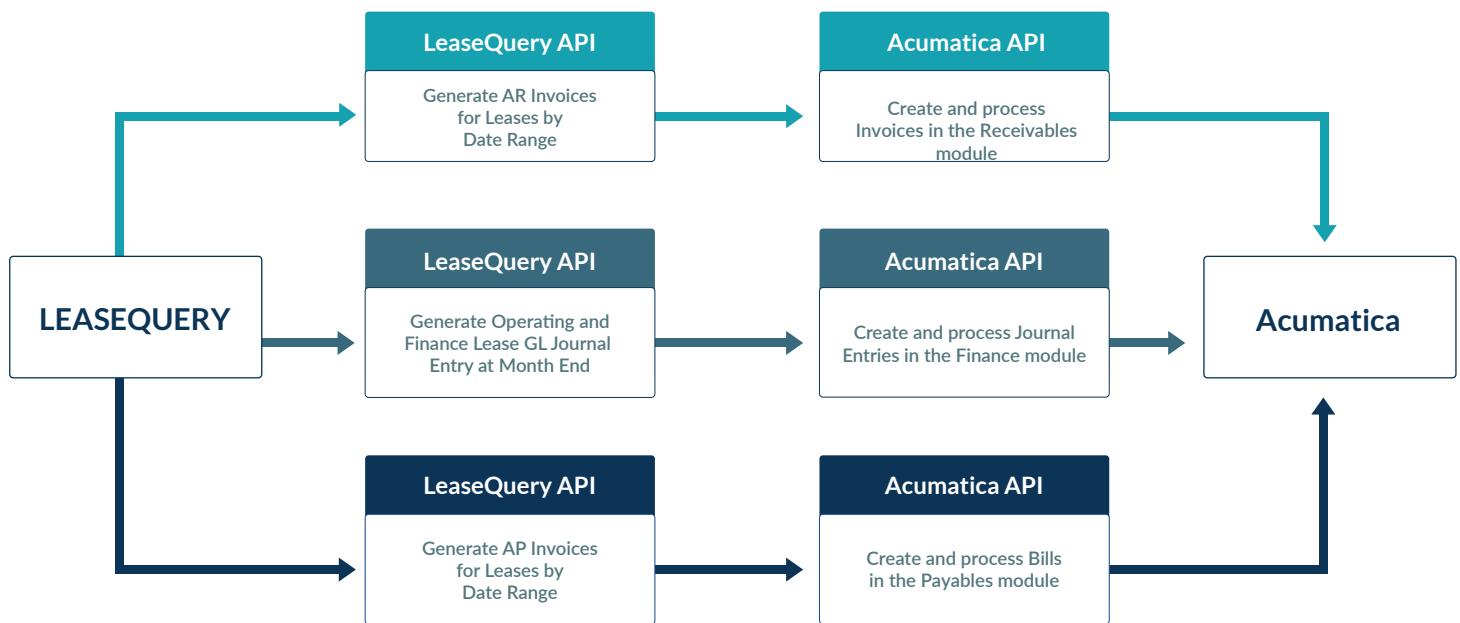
LEASEQUERY

LeaseQuery API

Generate AR Invoices for Leases by Date Range

Acumatica API

Create and process Invoices in the Receivables module

LeaseQuery API

Generate Operating and Finance Lease GL Journal Entry at Month End

Acumatica API

Create and process Journal Entries in the Finance module

LeaseQuery API

Generate AP Invoices for Leases by Date Range

Acumatica API

Create and process Bills in the Payables module

Acumatica